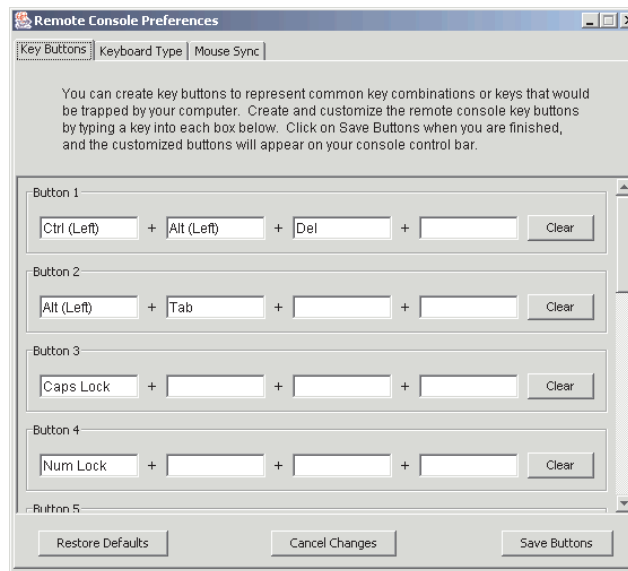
Remote Console Preferences

Key Buttons | Keyboard Type | Mouse Sync

You can create key buttons to represent common key combinations or keys that would be trapped by your computer. Create and customize the remote console key buttons by typing a key into each box below. Click on Save Buttons when you are finished, and the customized buttons will appear on your console control bar.

Button 1
Ctrl (Left) + Alt (Left) + Del + Clear

Button 2
Alt (Left) + Tab + + Clear

Button 3
Caps Lock + + + Clear

Button 4
Num Lock + + + Clear

Button 5

Restore Defaults Cancel Changes Save Buttons